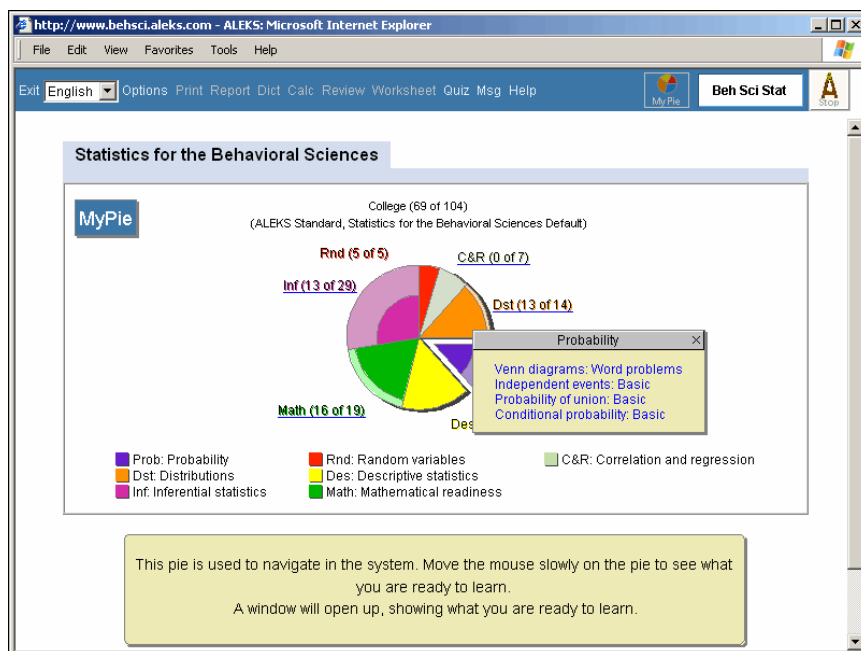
http://www.behsci.aleks.com - ALEKS: Microsoft Internet Explorer

File Edit View Favorites Tools Help

Exit English Options Print Report Dict Calc Review Worksheet Quiz Msg Help MyPie Beh Sci Stat Stop

Statistics for the Behavioral Sciences

MyPie

College (69 of 104)
(ALEKS Standard, Statistics for the Behavioral Sciences Default)

Rnd (5 of 5)
C&R (0 of 7)
Inf (13 of 29)
Dst (13 of 14)
Math (16 of 19)
Des

Probability

Venn diagrams: Word problems
Independent events: Basic
Probability of union: Basic
Conditional probability: Basic

Prob: Probability
Dst: Distributions
Inf: Inferential statistics
Rnd: Random variables
Des: Descriptive statistics
Math: Mathematical readiness
C&R: Correlation and regression

This pie is used to navigate in the system. Move the mouse slowly on the pie to see what you are ready to learn.
A window will open up, showing what you are ready to learn.